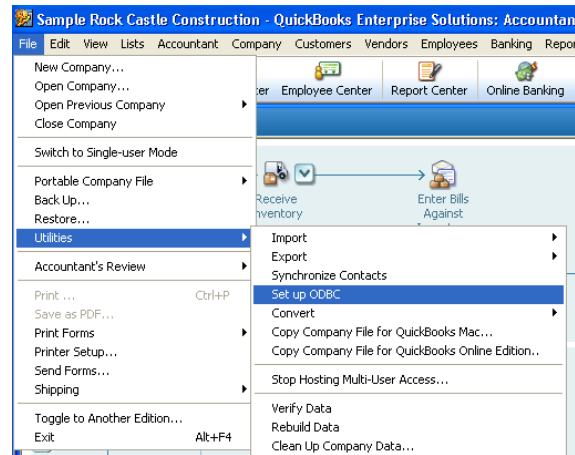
Sample Rock Castle Construction - QuickBooks Enterprise Solutions: Accountan

File Edit View Lists Accountant Company Customers Vendors Employees Banking Repor

New Company...
Open Company...
Open Previous Company
Close Company

Switch to Single-user Mode

Portable Company File
Back Up...
Restore...
Utilities

Accountant's Review

Print ... Ctrl+P
Save as PDF...
Print Forms
Printer Setup...
Send Forms...
Shipping

Toggle to Another Edition...
Exit Alt+F4

ter Employee Center Report Center Online Banking

Receive nventory

Enter Bills Against

Import
Export
Synchronize Contacts
Set up ODBC
Convert
Copy Company File for QuickBooks Mac...
Copy Company File for QuickBooks Online Edition..

Stop Hosting Multi-User Access...

Verify Data
Rebuild Data
Clean Up Company Data...